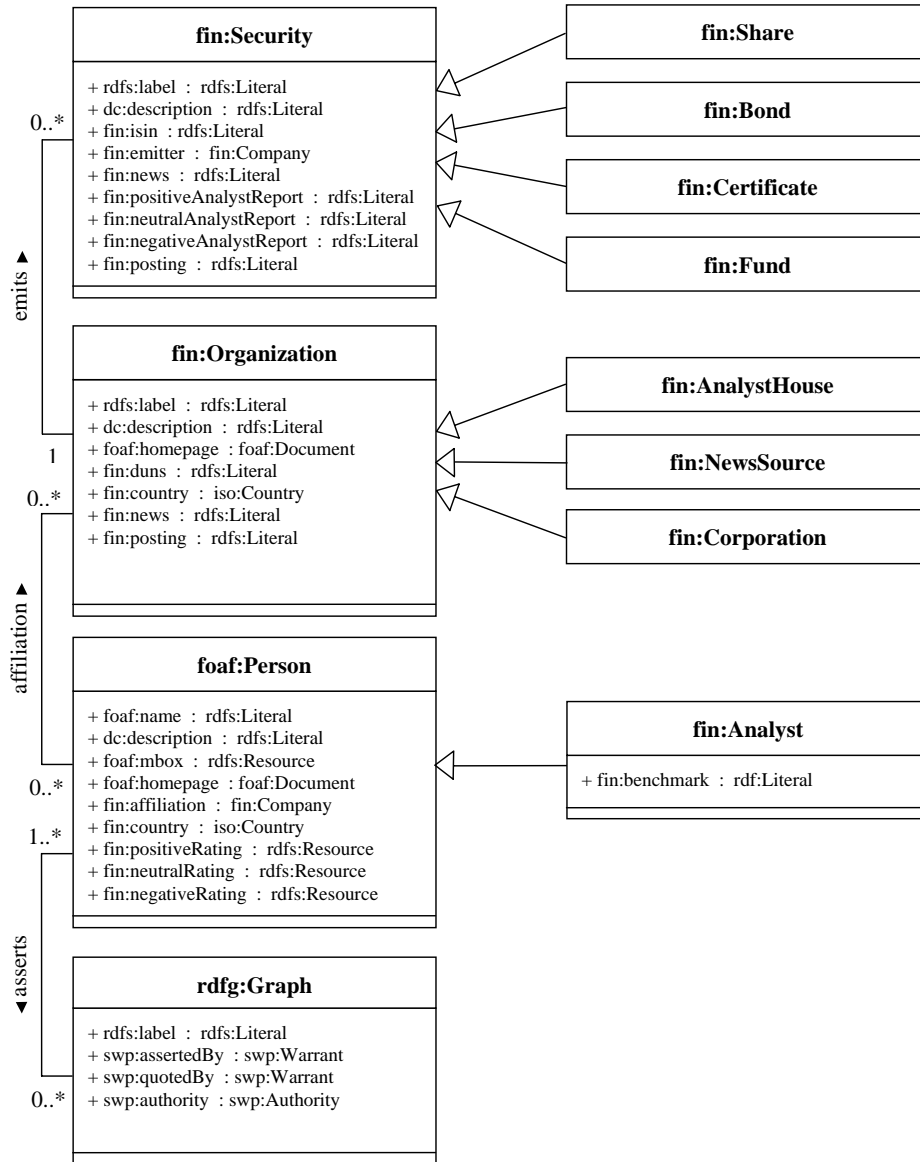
fin:Security

+ rdfs:label : rdfs:Literal
+ dc:description : rdfs:Literal
+ fin:isin : rdfs:Literal
+ fin:emitter : fin:Company
+ fin:news : rdfs:Literal
+ fin:positiveAnalystReport : rdfs:Literal
+ fin:neutralAnalystReport : rdfs:Literal
+ fin:negativeAnalystReport : rdfs:Literal
+ fin:posting : rdfs:Literal

fin:Share

fin:Bond

fin:Certificate

fin:Fund

0..*

emits ▲

1

fin:Organization

+ rdfs:label : rdfs:Literal
+ dc:description : rdfs:Literal
+ foaf:homepage : foaf:Document
+ fin:duns : rdfs:Literal
+ fin:country : iso:Country
+ fin:news : rdfs:Literal
+ fin:posting : rdfs:Literal

fin:AnalystHouse

fin:NewsSource

fin:Corporation

0..*

affiliation ▲

0..*

foaf:Person

+ foaf:name : rdfs:Literal
+ dc:description : rdfs:Literal
+ foaf:mbox : rdfs:Resource
+ foaf:homepage : foaf:Document
+ fin:affiliation : fin:Company
+ fin:country : iso:Country
+ fin:positiveRating : rdfs:Resource
+ fin:neutralRating : rdfs:Resource
+ fin:negativeRating : rdfs:Resource

fin:Analyst

+ fin:benchmark : rdf:Literal

1..*

◄asserts

0..*

rdfg:Graph

+ rdfs:label : rdfs:Literal
+ swp:assertedBy : swp:Warrant
+ swp:quotedBy : swp:Warrant
+ swp:authority : swp:Authority